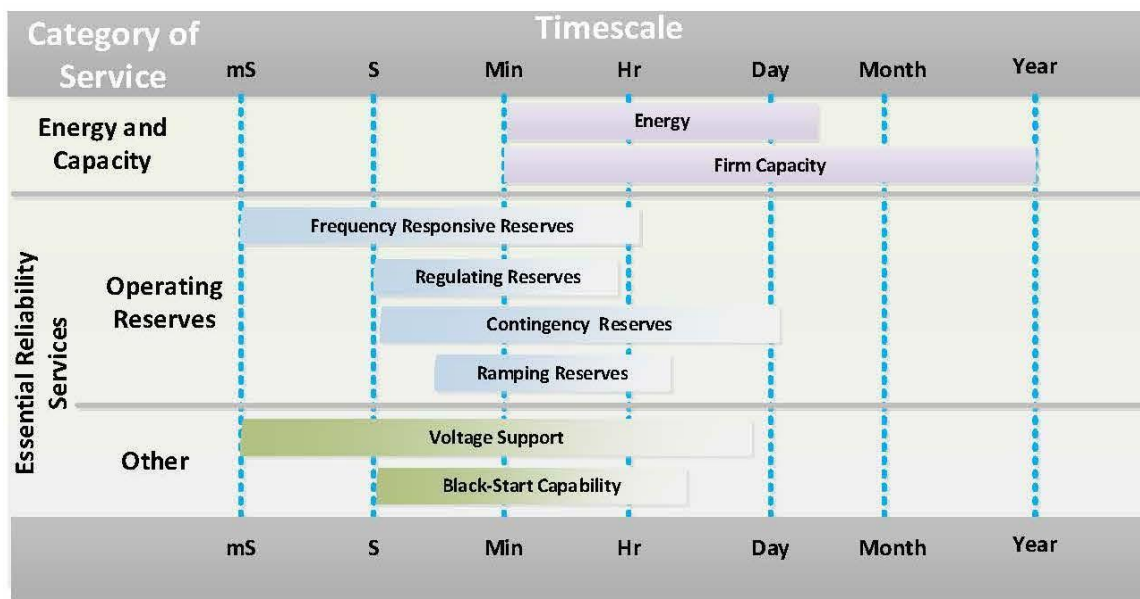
| Category of Service | | Timescale | | | | | | |
|---|---|---|---|---|---|---|---|---|
| | | mS | S | Min | Hr | Day | Month | Year |
| Energy and Capacity | | | | Energy | | | | |
| | | | | Firm Capacity | | | | |
| Essential Reliability Services | Operating Reserves | Frequency Responsive Reserves | | | | | | |
| | | | Regulating Reserves | | | | | |
| | | | Contingency Reserves | | | | | |
| | | | Ramping Reserves | | | | | |
| | Other | Voltage Support | | | | | | |
| | | | Black-Start Capability | | | | | |
| | | mS | S | Min | Hr | Day | Month | Year |